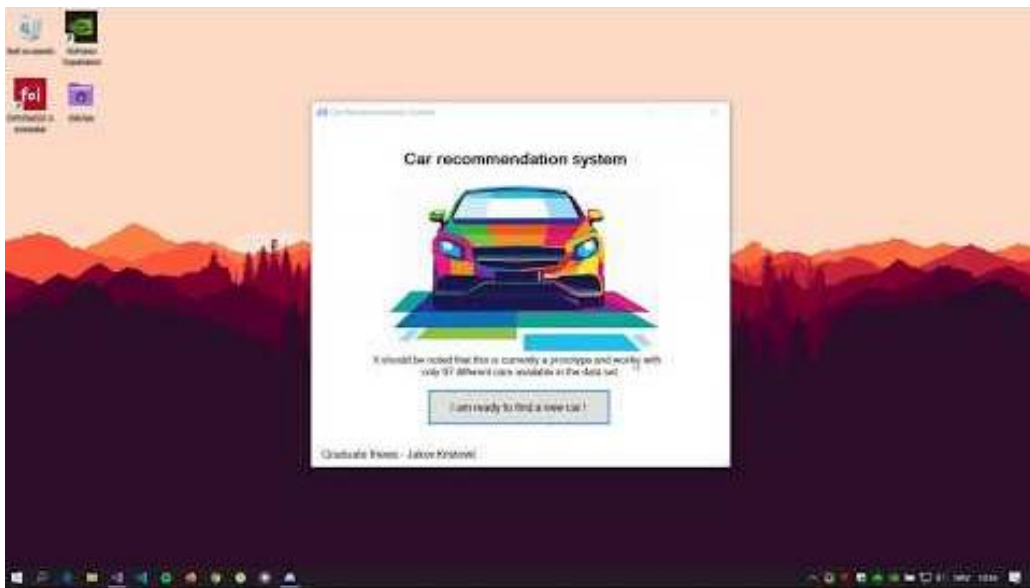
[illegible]

Car recommendation system

It should be noted that this is currently a prototype and works with only 97 different cars available in the data set.

I am ready to find a new car !

Graduate thesis - Jakov Kristović